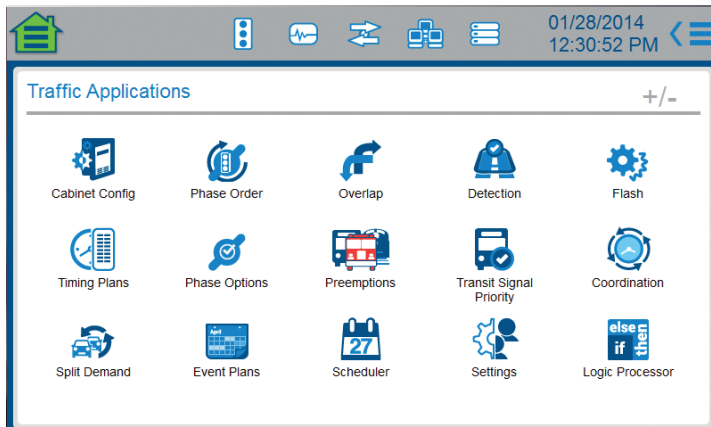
01/28/2014
12:30:52 PM

Traffic Applications

+/-

Cabinet Config

Phase Order

Overlap

Detection

Flash

Timing Plans

Phase Options

Preemptions

Transit Signal Priority

Coordination

Split Demand

April

Event Plans

27

Scheduler

Settings

else
if
then

Logic Processor